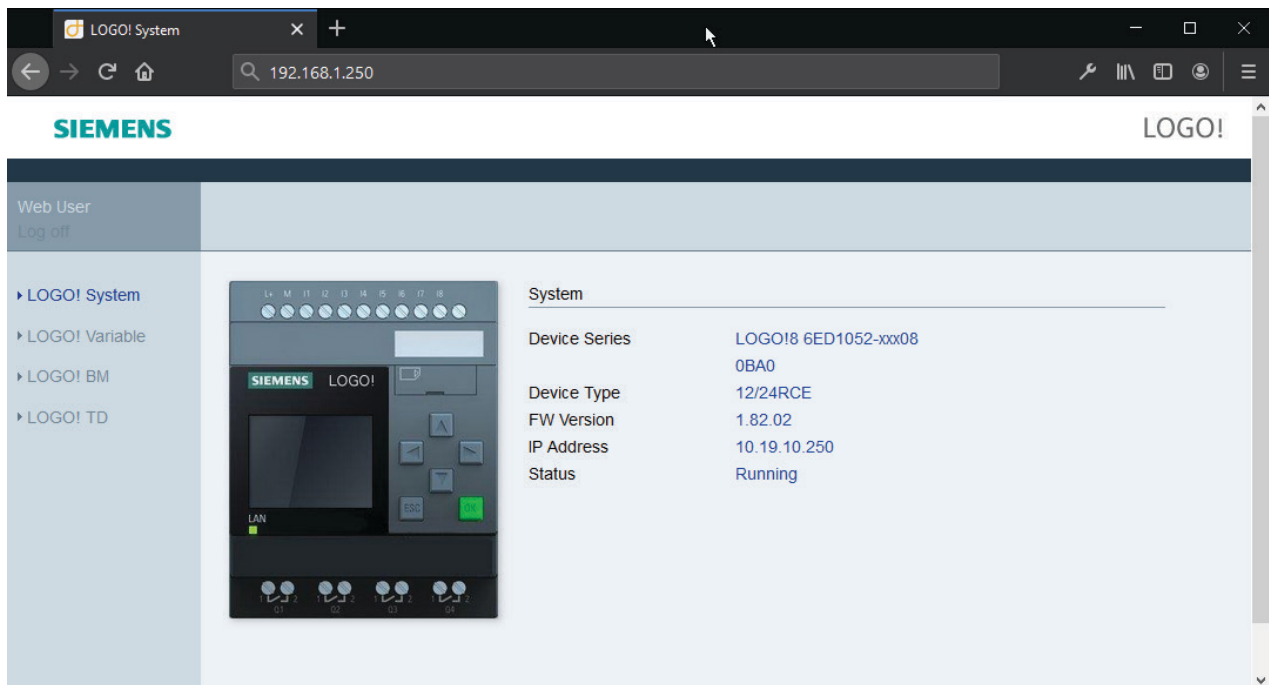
LOGO! System
192.168.1.250

SIEMENS
LOGO!

Web User
Log off

▸ LOGO! System
▸ LOGO! Variable
▸ LOGO! BM
▸ LOGO! TD

L+ M I1 I2 I3 I4 I5 I6 I7 I8
SIEMENS LOGO!
ESC OK
LAN
Q1 Q2 Q3 Q4

System

| | |
|---|---|
| Device Series | LOGO!8 6ED1052-xxx08 0BA0 |
| Device Type | 12/24RCE |
| FW Version | 1.82.02 |
| IP Address | 10.19.10.250 |
| Status | Running |